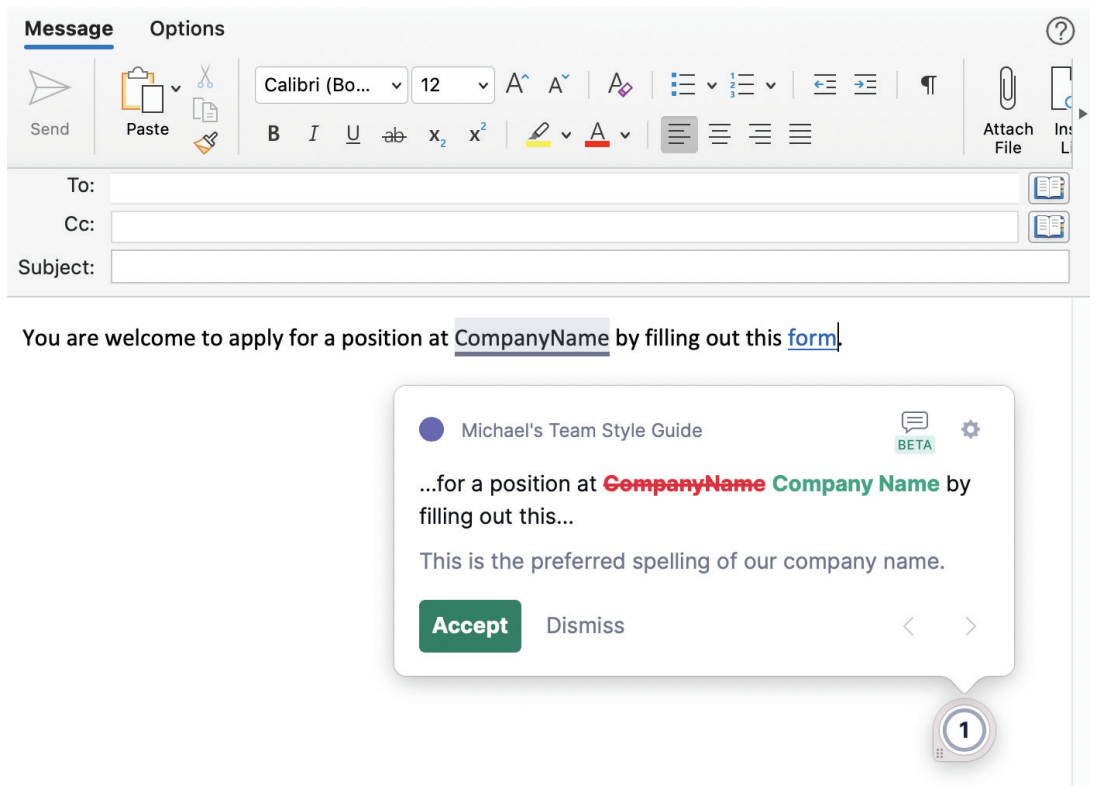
Message Options

Send

Paste

Calibri (Bo... 12

B I U ab $x_2$ $x^2$

Attach File

Ins Li

To:

Cc:

Subject:

You are welcome to apply for a position at CompanyName by filling out this form.

Michael's Team Style Guide

BETA

...for a position at CompanyName Company Name by filling out this...

This is the preferred spelling of our company name.

Accept Dismiss

1